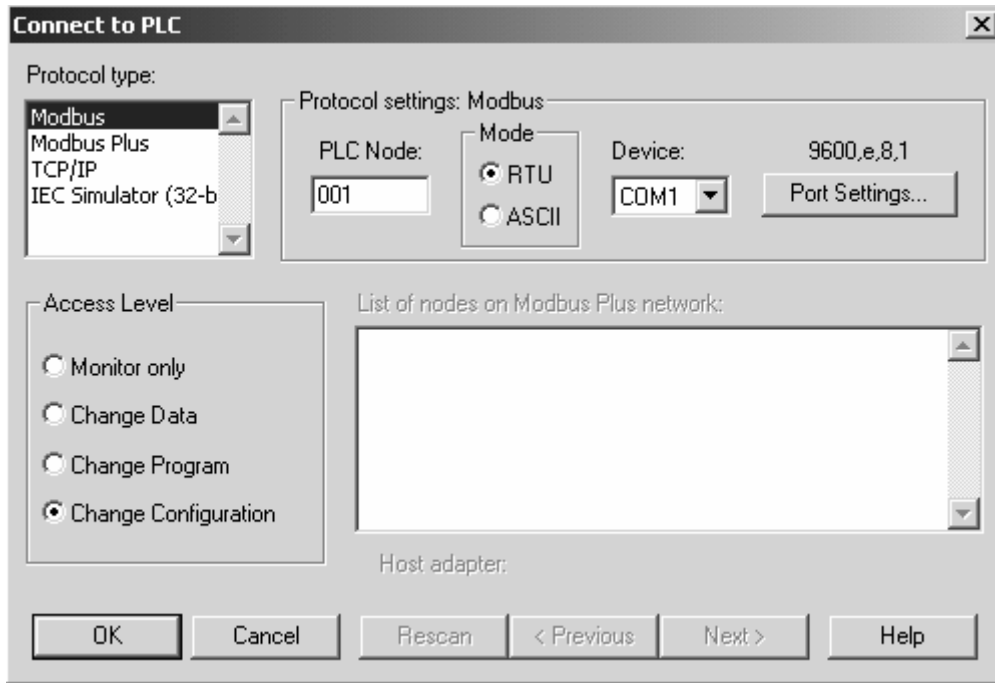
Connect to PLC

Protocol type:

Modbus
Modbus Plus
TCP/IP
IEC Simulator (32-b

Protocol settings: Modbus

PLC Node:
001

Mode
RTU
ASCII

Device:
COM1

9600,e,8,1
Port Settings...

Access Level
Monitor only
Change Data
Change Program
Change Configuration

List of nodes on Modbus Plus network:

Host adapter:

OK
Cancel
Rescan
< Previous
Next >
Help